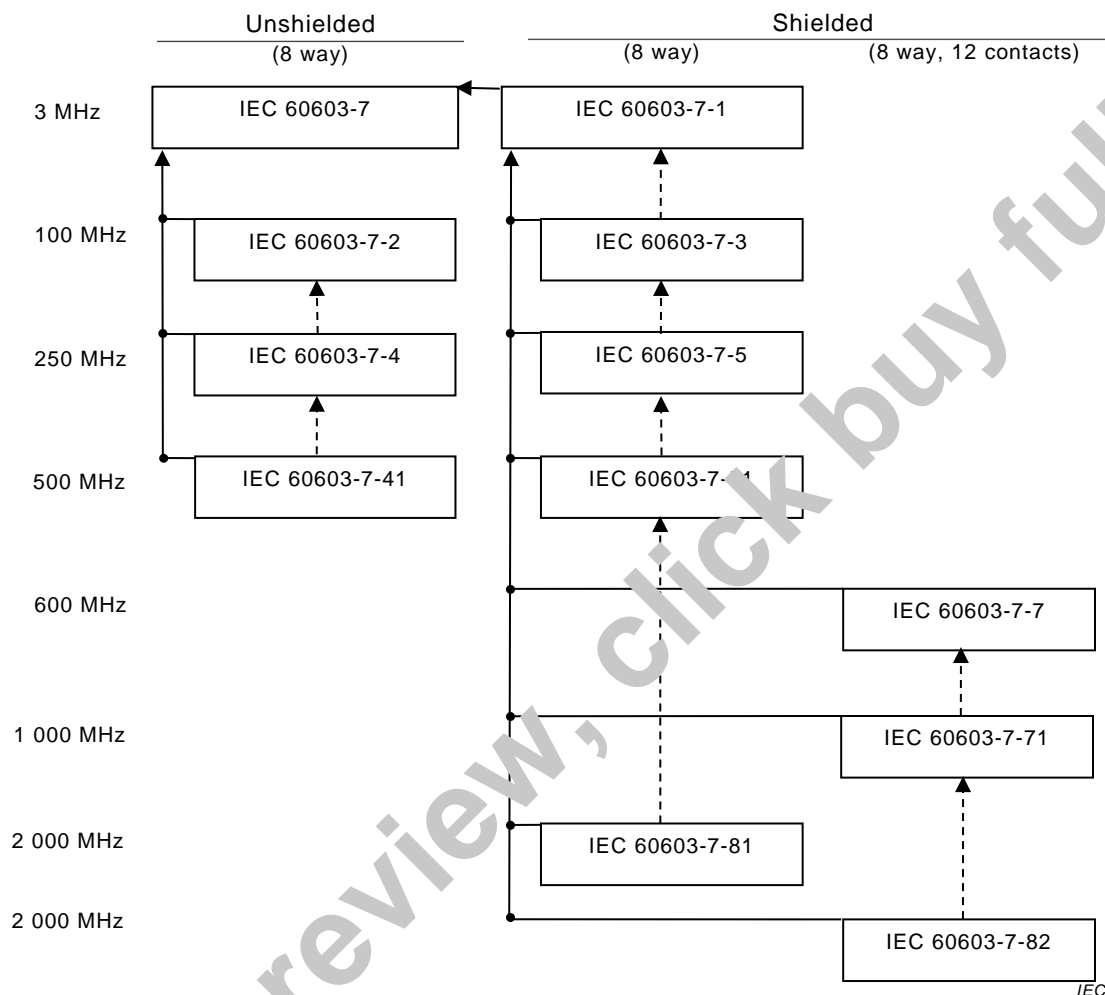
Unshielded
(8 way)

Shielded
(8 way)
(8 way, 12 contacts)

3 MHz
IEC 60603-7
IEC 60603-7-1

100 MHz
IEC 60603-7-2
IEC 60603-7-3

250 MHz
IEC 60603-7-4
IEC 60603-7-5

500 MHz
IEC 60603-7-41
IEC 60603-7-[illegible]1

600 MHz
IEC 60603-7-7

1 000 MHz
IEC 60603-7-71

2 000 MHz
IEC 60603-7-81

2 000 MHz
IEC 60603-7-82

review, click buy fu

IEC